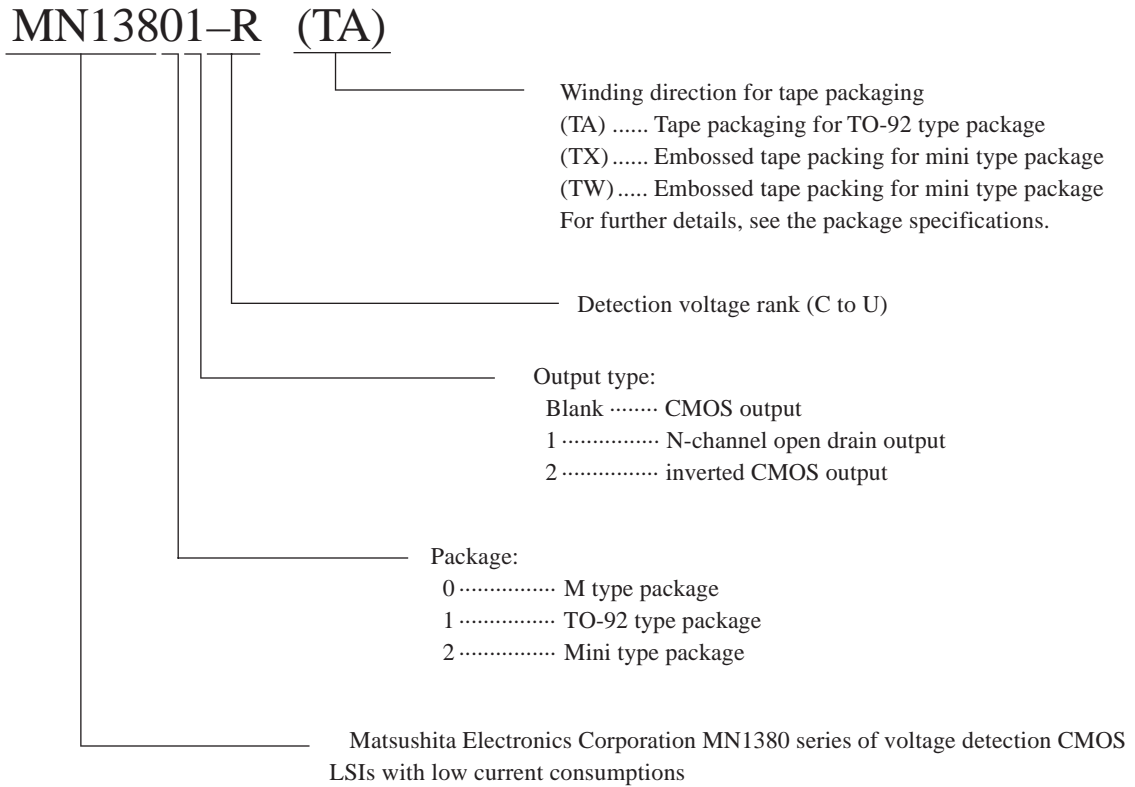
MN13801–R (TA)

Winding direction for tape packaging
(TA) ...... Tape packaging for TO-92 type package
(TX) ...... Embossed tape packing for mini type package
(TW) ..... Embossed tape packing for mini type package
For further details, see the package specifications.

Detection voltage rank (C to U)

Output type:
Blank ········ CMOS output
1 ················ N-channel open drain output
2 ················ inverted CMOS output

Package:
0 ················ M type package
1 ················ TO-92 type package
2 ················ Mini type package

Matsushita Electronics Corporation MN1380 series of voltage detection CMOS LSIs with low current consumptions